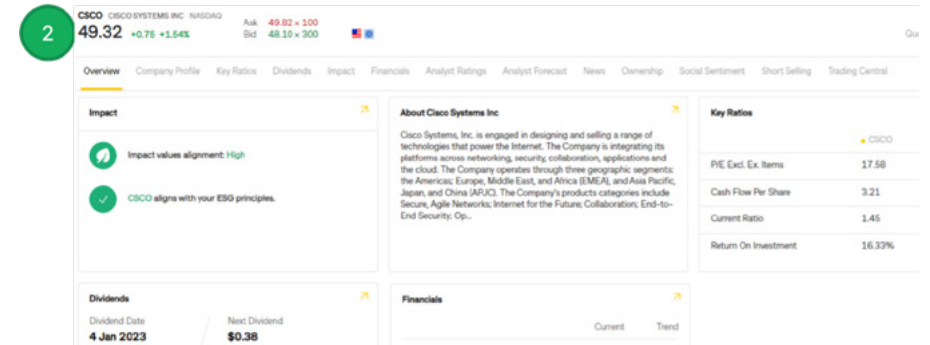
2

CSCO CISCO SYSTEMS INC NASDAQ
49.32 +0.75 +1.54%

Ask 49.82 × 100
Bid 48.10 × 300

Qu

Overview Company Profile Key Ratios Dividends Impact Financials Analyst Ratings Analyst Forecast News Ownership Social Sentiment Short Selling Trading Central

Impact

Impact values alignment: High

CSCO aligns with your ESG principles.

About Cisco Systems Inc

Cisco Systems, Inc. is engaged in designing and selling a range of technologies that power the Internet. The Company is integrating its platforms across networking, security, collaboration, applications and the cloud. The Company operates through three geographic segments: the Americas; Europe, Middle East, and Africa (EMEA), and Asia Pacific, Japan, and China (APJC). The Company's products categories include Secure, Agile Networks; Internet for the Future; Collaboration; End-to-End Security; Op...

Key Ratios

| | CSCO |
|---|---|
| P/E Excl. Ex. Items | 17.58 |
| Cash Flow Per Share | 3.21 |
| Current Ratio | 1.45 |
| Return On Investment | 16.33% |

Dividends

Dividend Date
4 Jan 2023

Next Dividend
$0.38

Financials

Current Trend